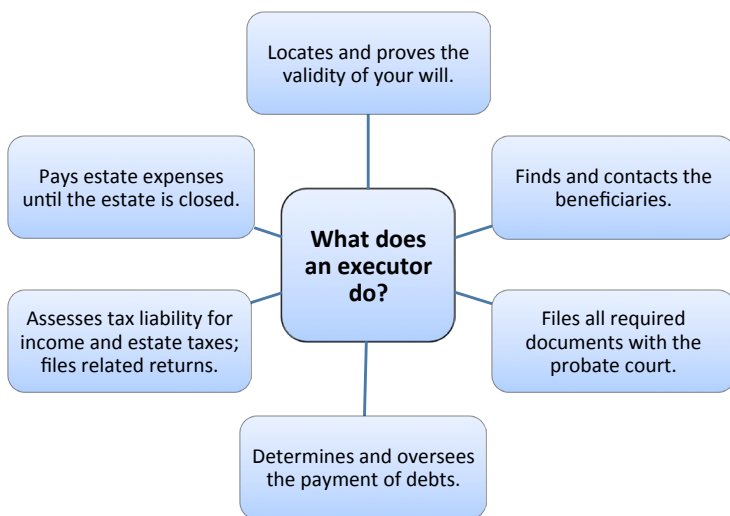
Locates and proves the validity of your will.

Pays estate expenses until the estate is closed.

Finds and contacts the beneficiaries.

What does an executor do?

Assesses tax liability for income and estate taxes; files related returns.

Files all required documents with the probate court.

Determines and oversees the payment of debts.